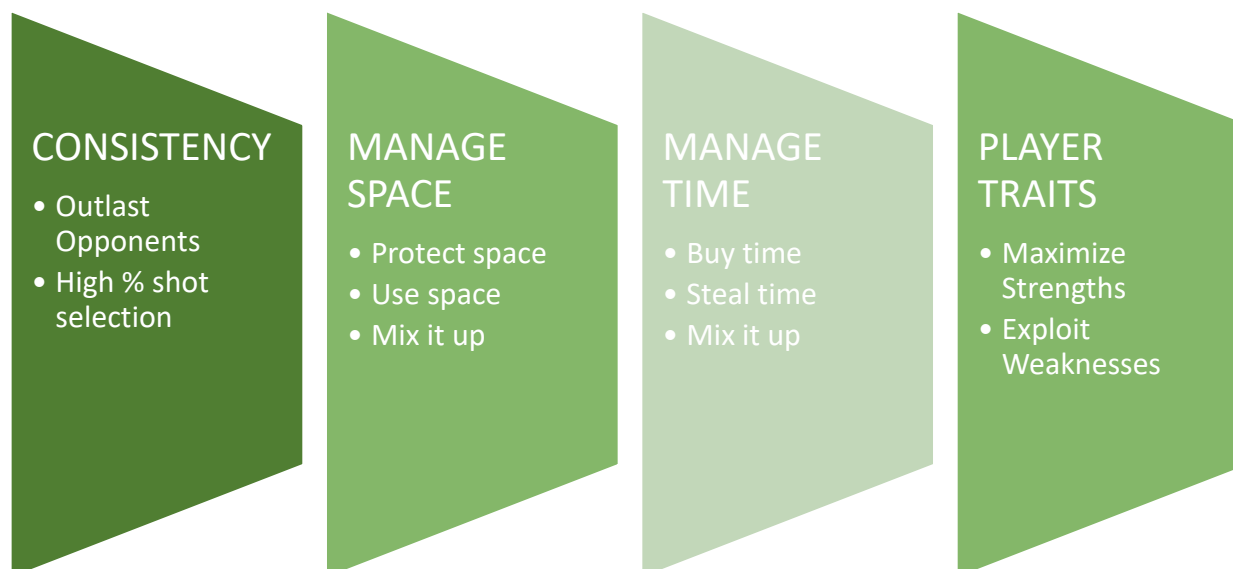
CONSISTENCY

- Outlast Opponents
- High % shot selection

MANAGE SPACE

- Protect space
- Use space
- Mix it up

MANAGE TIME

- Buy time
- Steal time
- Mix it up

PLAYER TRAITS

- Maximize Strengths
- Exploit Weaknesses